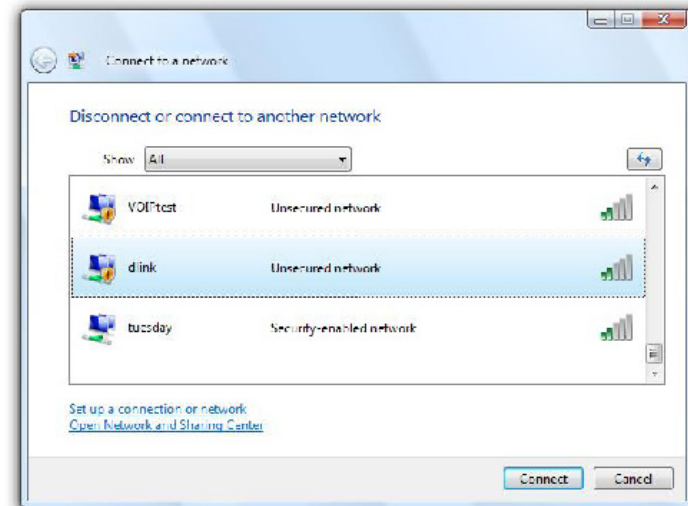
Connect to a network

Disconnect or connect to another network

Show All

VOIPtest Unsecured network

dlink Unsecured network

tuesday Security-enabled network

Set up a connection or network
Open Network and Sharing Center

Connect Cancel